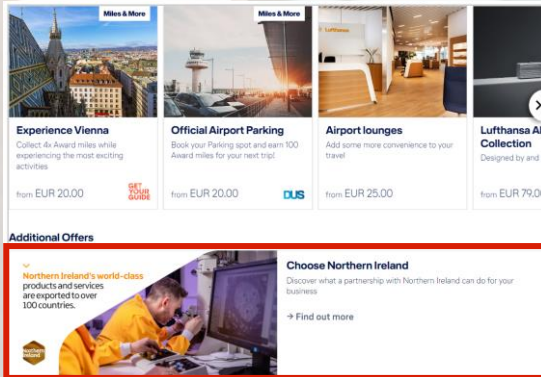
Miles & More

Experience Vienna

Collect 4x Award miles while experiencing the most exciting activities

from EUR 20.00

GET YOUR GUIDE

Miles & More

Official Airport Parking

Book your Parking spot and earn 100 Award miles for your next trip!

from EUR 20.00

DUS

Lufthansa

Airport lounges

Add some more convenience to your travel

from EUR 25.00

Lufthansa Al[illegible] Collection

Designed by and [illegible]

from EUR 79.0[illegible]

Additional Offers

Northern Ireland's world-class products and services are exported to over 100 countries.

Choose Northern Ireland

Discover what a partnership with Northern Ireland can do for your business

→ Find out more